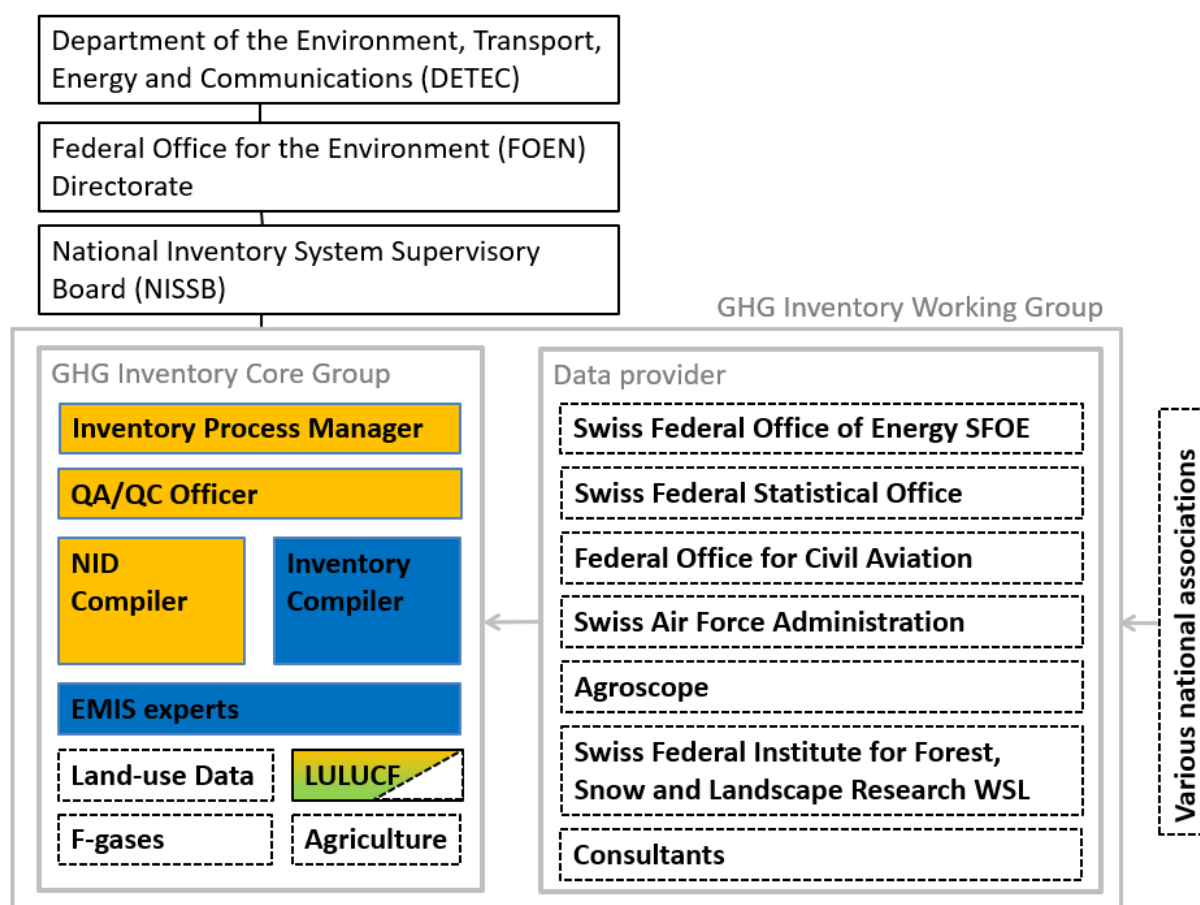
Department of the Environment, Transport, Energy and Communications (DETEC)

Federal Office for the Environment (FOEN) Directorate

National Inventory System Supervisory Board (NISSB)

GHG Inventory Working Group

GHG Inventory Core Group

Inventory Process Manager

QA/QC Officer

NID Compiler

Inventory Compiler

EMIS experts

Land-use Data

LULUCF

F-gases

Agriculture

Data provider

Swiss Federal Office of Energy SFOE

Swiss Federal Statistical Office

Federal Office for Civil Aviation

Swiss Air Force Administration

Agroscope

Swiss Federal Institute for Forest, Snow and Landscape Research WSL

Consultants

Various national associations